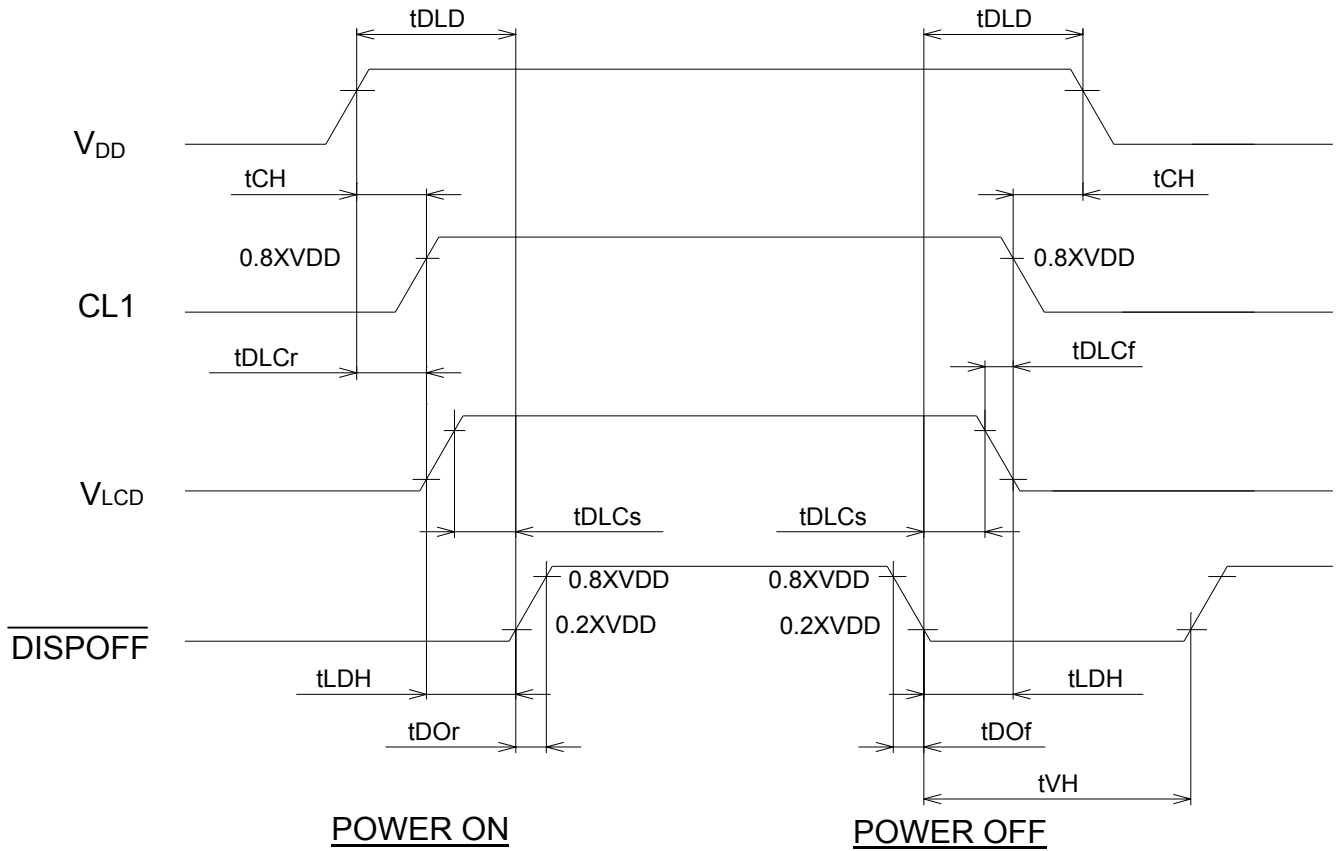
tDLD

tDLD

$V_{DD}$

tCH

tCH

0.8XVDD

0.8XVDD

CL1

tDLCr

tDLCf

$V_{LCD}$

tDLCs

tDLCs

0.8XVDD

0.8XVDD

0.2XVDD

0.2XVDD

$\overline{\text{DISPOFF}}$

tLDH

tLDH

tDOr

tDOf

tVH

POWER ON

POWER OFF